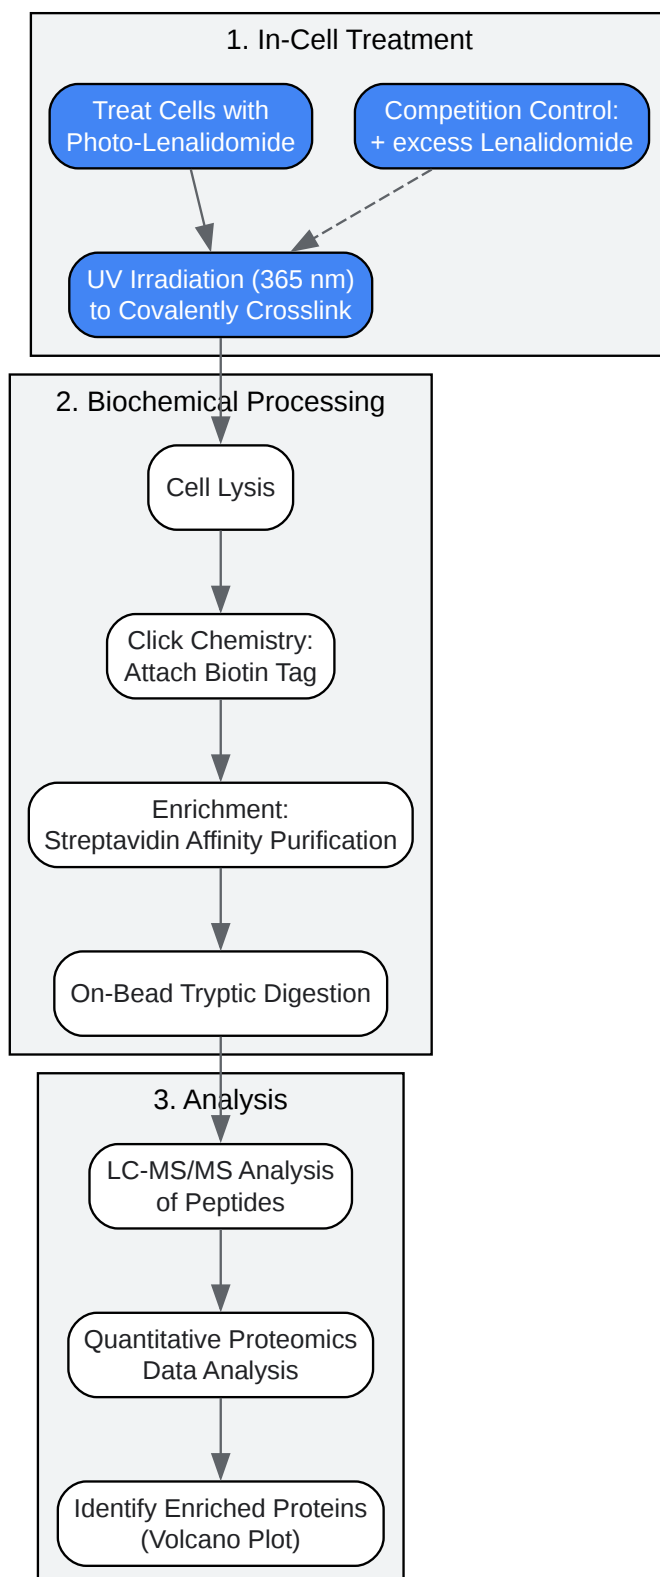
1. In-Cell Treatment

Treat Cells with Photo-Lenalidomide

Competition Control: + excess Lenalidomide

UV Irradiation (365 nm) to Covalently Crosslink

2. Biochemical Processing

Cell Lysis

Click Chemistry: Attach Biotin Tag

Enrichment: Streptavidin Affinity Purification

On-Bead Tryptic Digestion

3. Analysis

LC-MS/MS Analysis of Peptides

Quantitative Proteomics Data Analysis

Identify Enriched Proteins (Volcano Plot)